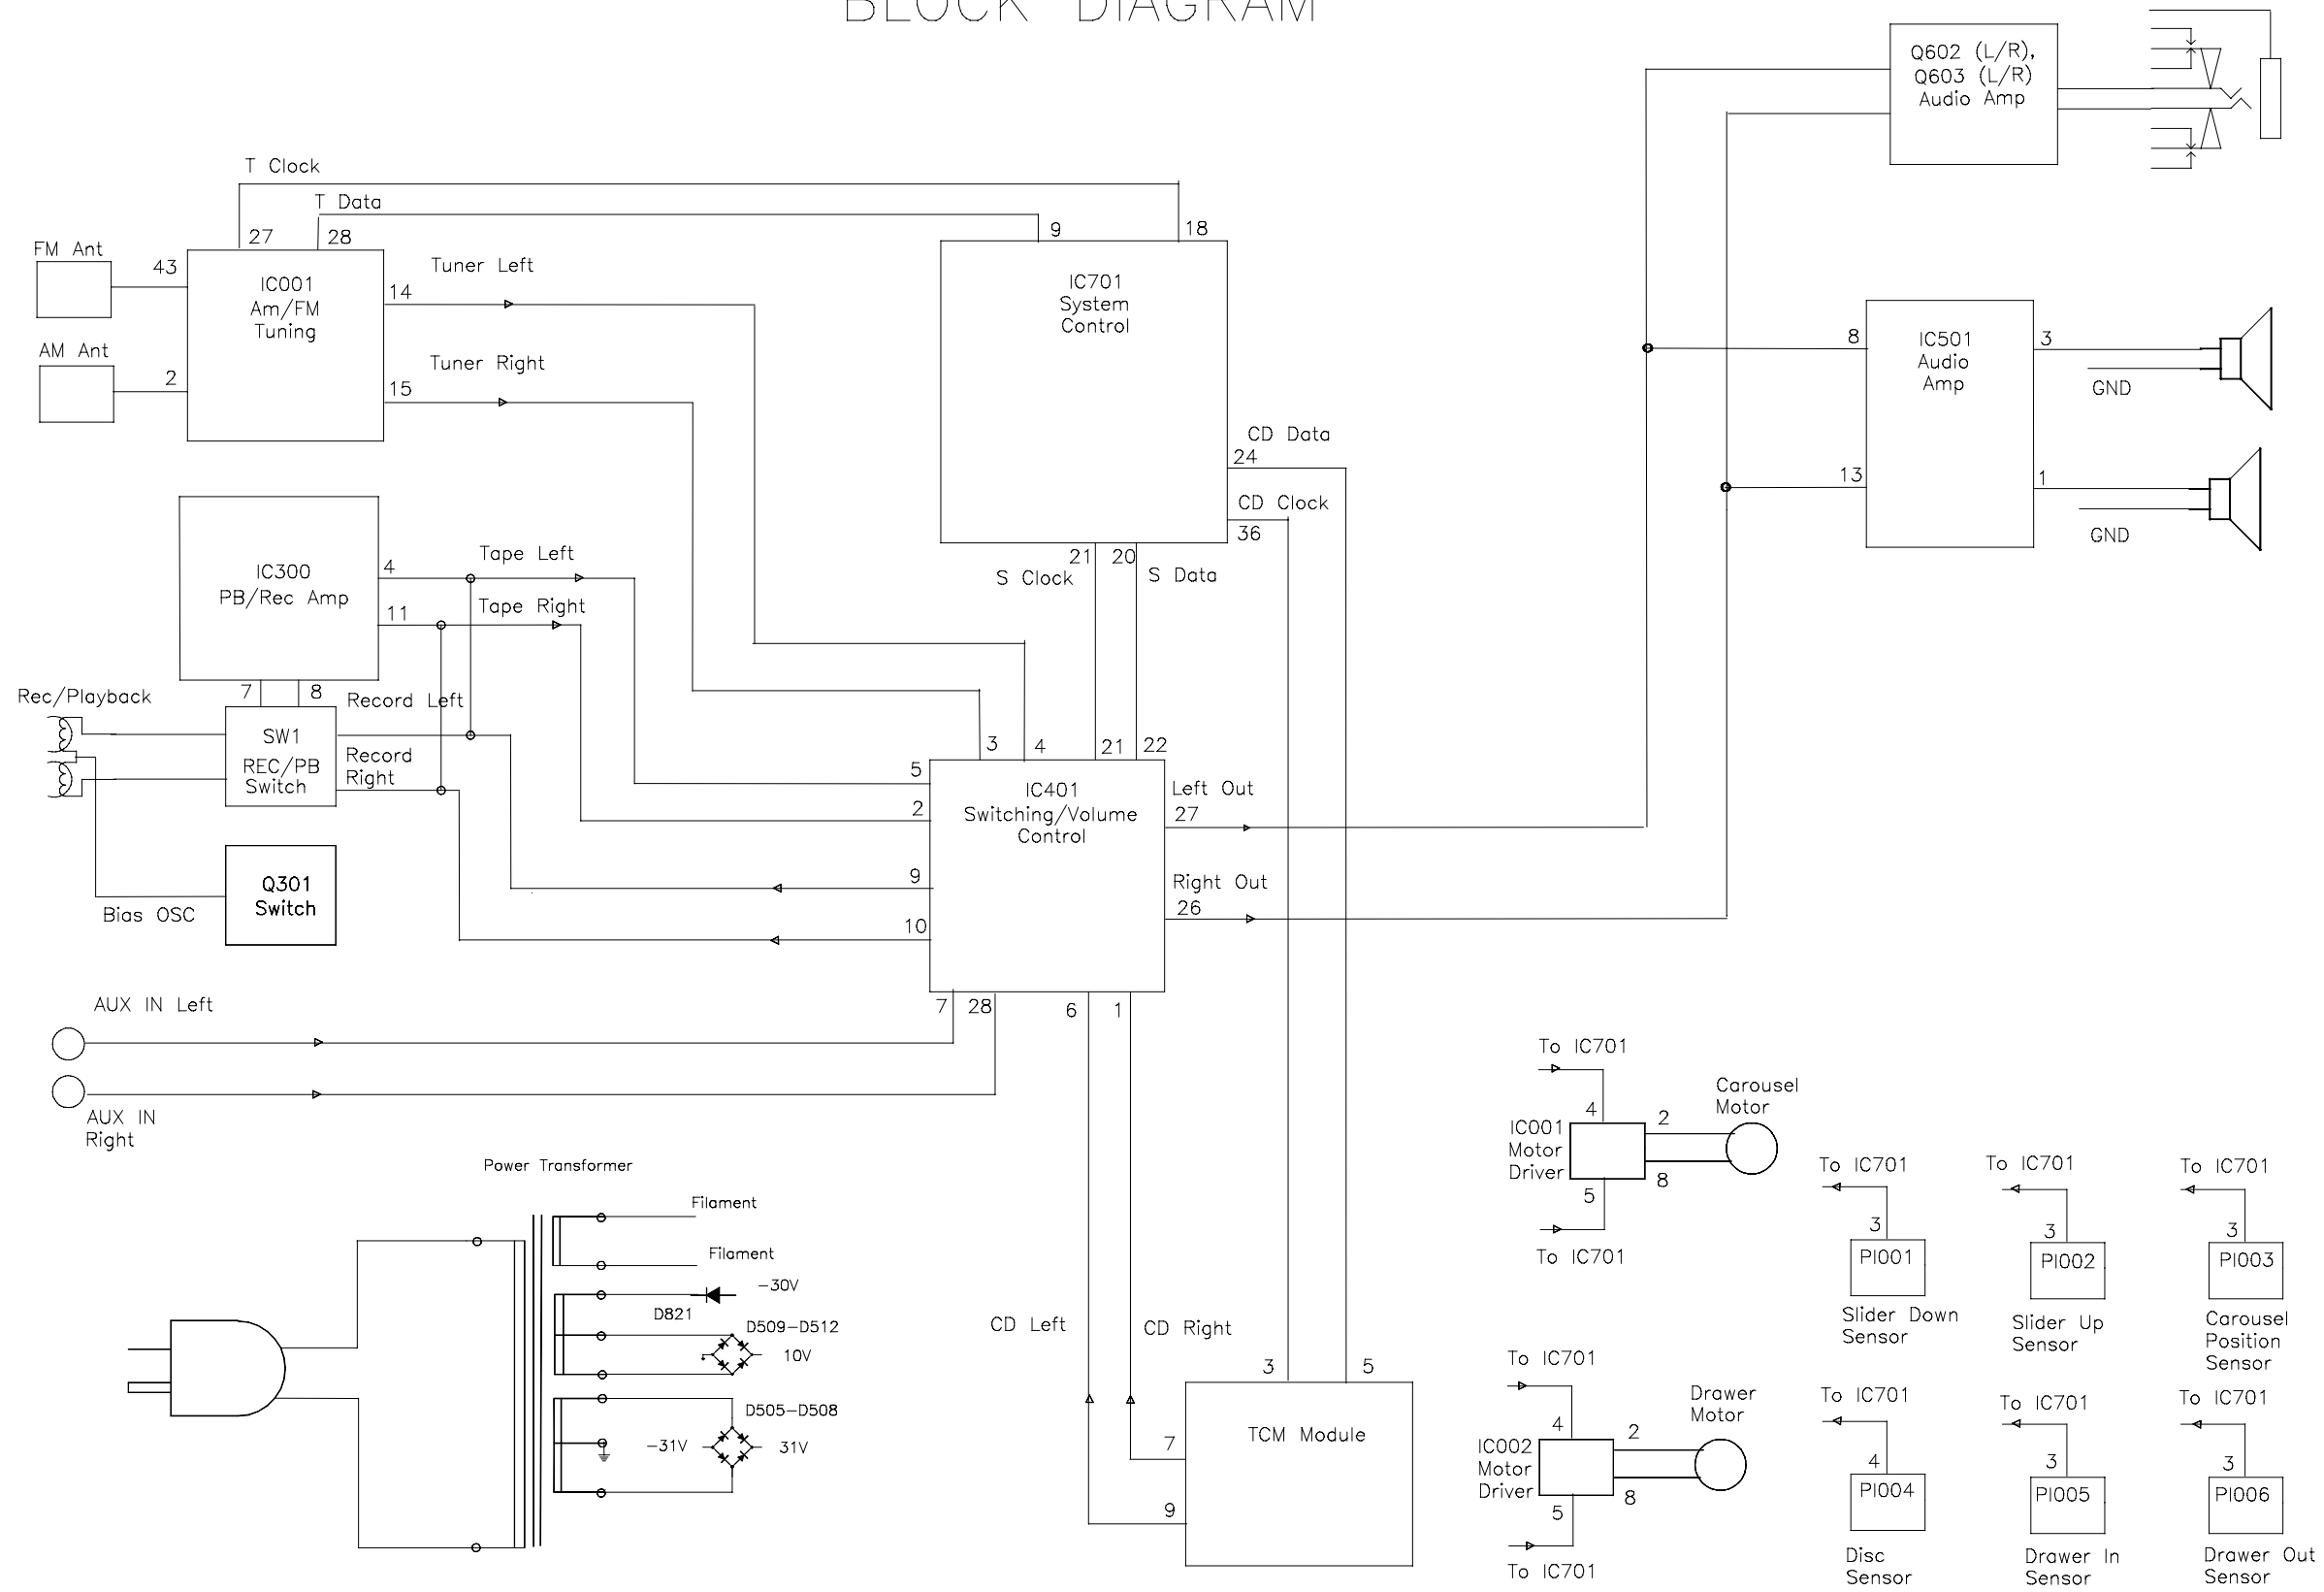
BLOCK DIAGRAM

Q602 (L/R), Q603 (L/R) Audio Amp

T Clock

T Data

FM Ant

43

27

28

IC001 Am/FM Tuning

14

Tuner Left

AM Ant

2

15

Tuner Right

9

18

IC701 System Control

CD Data

24

CD Clock

36

21

20

S Clock

S Data

8

IC501 Audio Amp

3

GND

13

1

GND

IC300 PB/Rec Amp

4

Tape Left

11

Tape Right

7

8

Rec/Playback

SW1 REC/PB Switch

Record Left

Record Right

Q301 Switch

Bias OSC

3

4

21

22

5

2

9

10

IC401 Switching/Volume Control

Left Out

27

Right Out

26

AUX IN Left

AUX IN Right

7

28

6

1

Power Transformer

Filament

Filament

-30V

D821

D509-D512

10V

D505-D508

-31V

31V

CD Left

CD Right

3

5

7

9

TCM Module

To IC701

4

2

IC001 Motor Driver

Carousel Motor

5

8

To IC701

To IC701

3

PI001

Slider Down Sensor

To IC701

3

PI002

Slider Up Sensor

To IC701

3

PI003

Carousel Position Sensor

To IC701

4

2

IC002 Motor Driver

Drawer Motor

5

8

To IC701

To IC701

4

PI004

Disc Sensor

To IC701

3

PI005

Drawer In Sensor

To IC701

3

PI006

Drawer Out Sensor